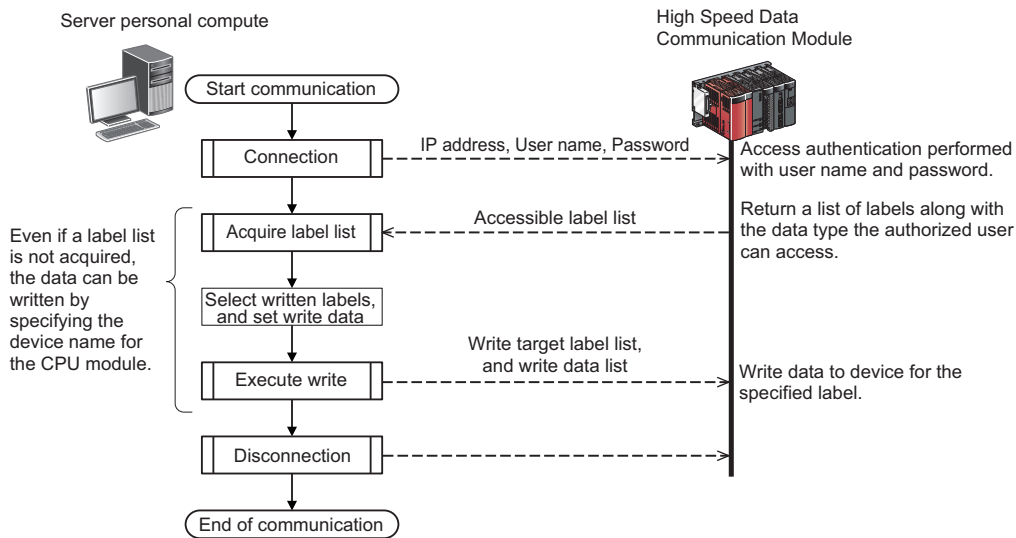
Server personal compute

High Speed Data Communication Module

Start communication

Connection

IP address, User name, Password

Access authentication performed with user name and password.

Even if a label list is not acquired, the data can be written by specifying the device name for the CPU module.

Acquire label list

Accessible label list

Return a list of labels along with the data type the authorized user can access.

Select written labels, and set write data

Execute write

Write target label list, and write data list

Write data to device for the specified label.

Disconnection

End of communication